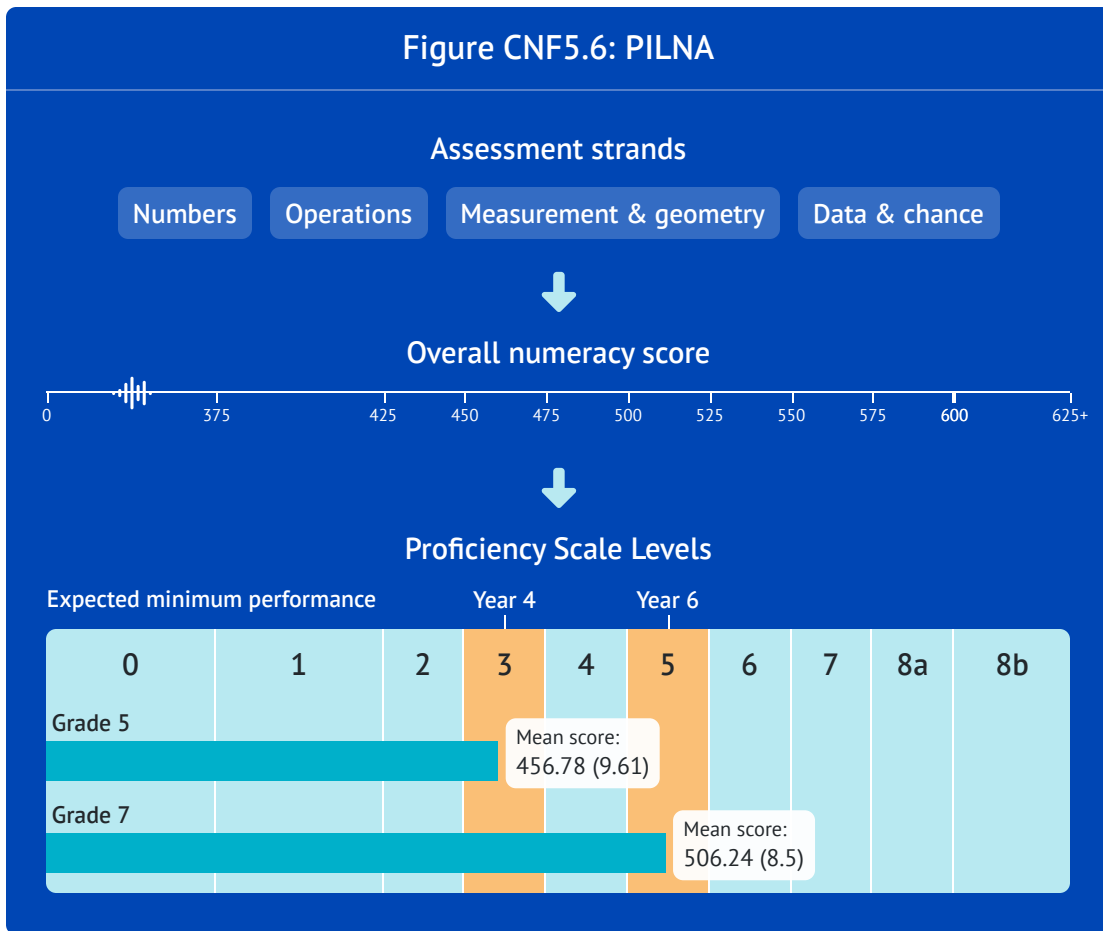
Figure CNF5.6: PILNA

Assessment strands

Numbers

Operations

Measurement & geometry

Data & chance

Overall numeracy score

0
375
425
450
475
500
525
550
575
600
625+

Proficiency Scale Levels

Expected minimum performance

Year 4

Year 6

| 0 | 1 | 2 | 3 | 4 | 5 | 6 | 7 | 8a | 8b |
|---|---|---|---|---|---|---|---|---|---|

Grade 5

Mean score:
456.78 (9.61)

Grade 7

Mean score:
506.24 (8.5)